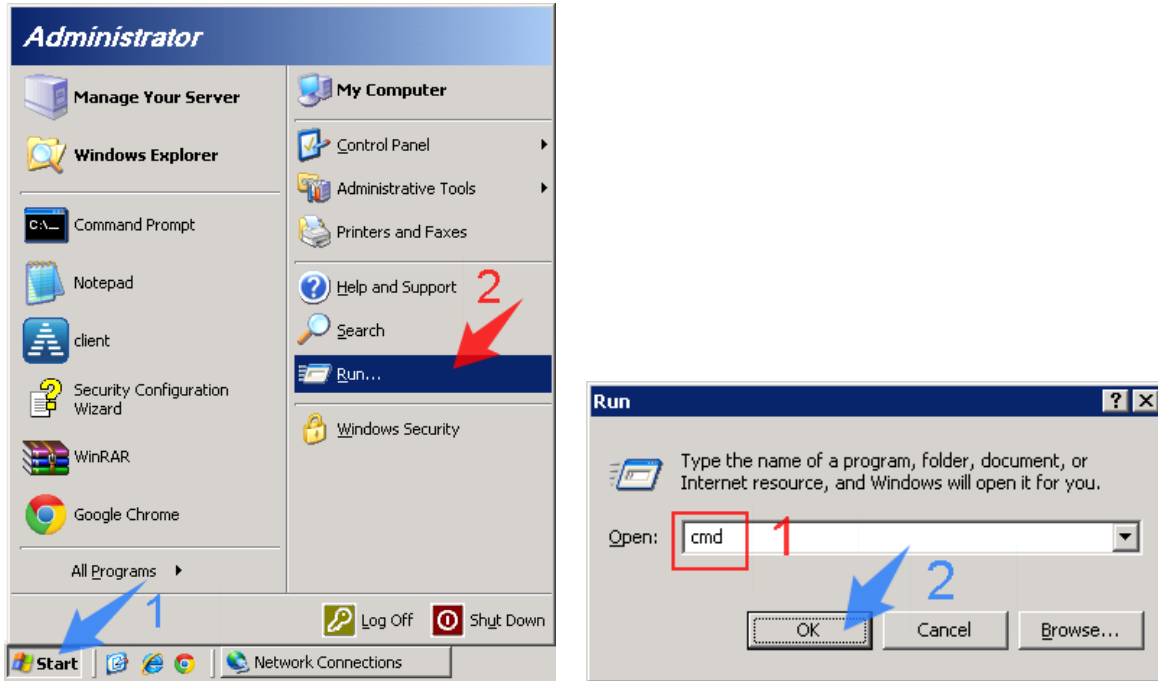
Administrator

Manage Your Server

Windows Explorer

Command Prompt

Notepad

client

Security Configuration Wizard

WinRAR

Google Chrome

All Programs

My Computer

Control Panel

Administrative Tools

Printers and Faxes

Help and Support

2

Search

Run...

Windows Security

1

Log Off

Shut Down

Start

Network Connections

Run

?

X

Type the name of a program, folder, document, or Internet resource, and Windows will open it for you.

Open: cmd

1

2

OK

Cancel

Browse...